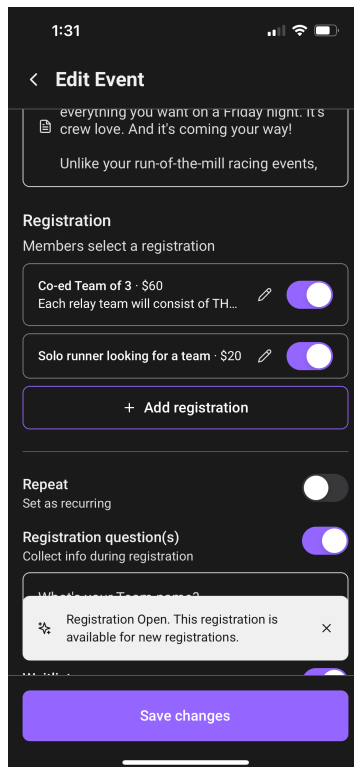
1:31

< Edit Event

everything you want on a Friday night. It's crew love. And it's coming your way!

Unlike your run-of-the-mill racing events,

Registration
Members select a registration

Co-ed Team of 3 · $60
Each relay team will consist of TH...

Solo runner looking for a team · $20

+ Add registration

Repeat
Set as recurring

Registration question(s)
Collect info during registration

What's your Team name?

Registration Open. This registration is available for new registrations.

×

Waitlist

Save changes